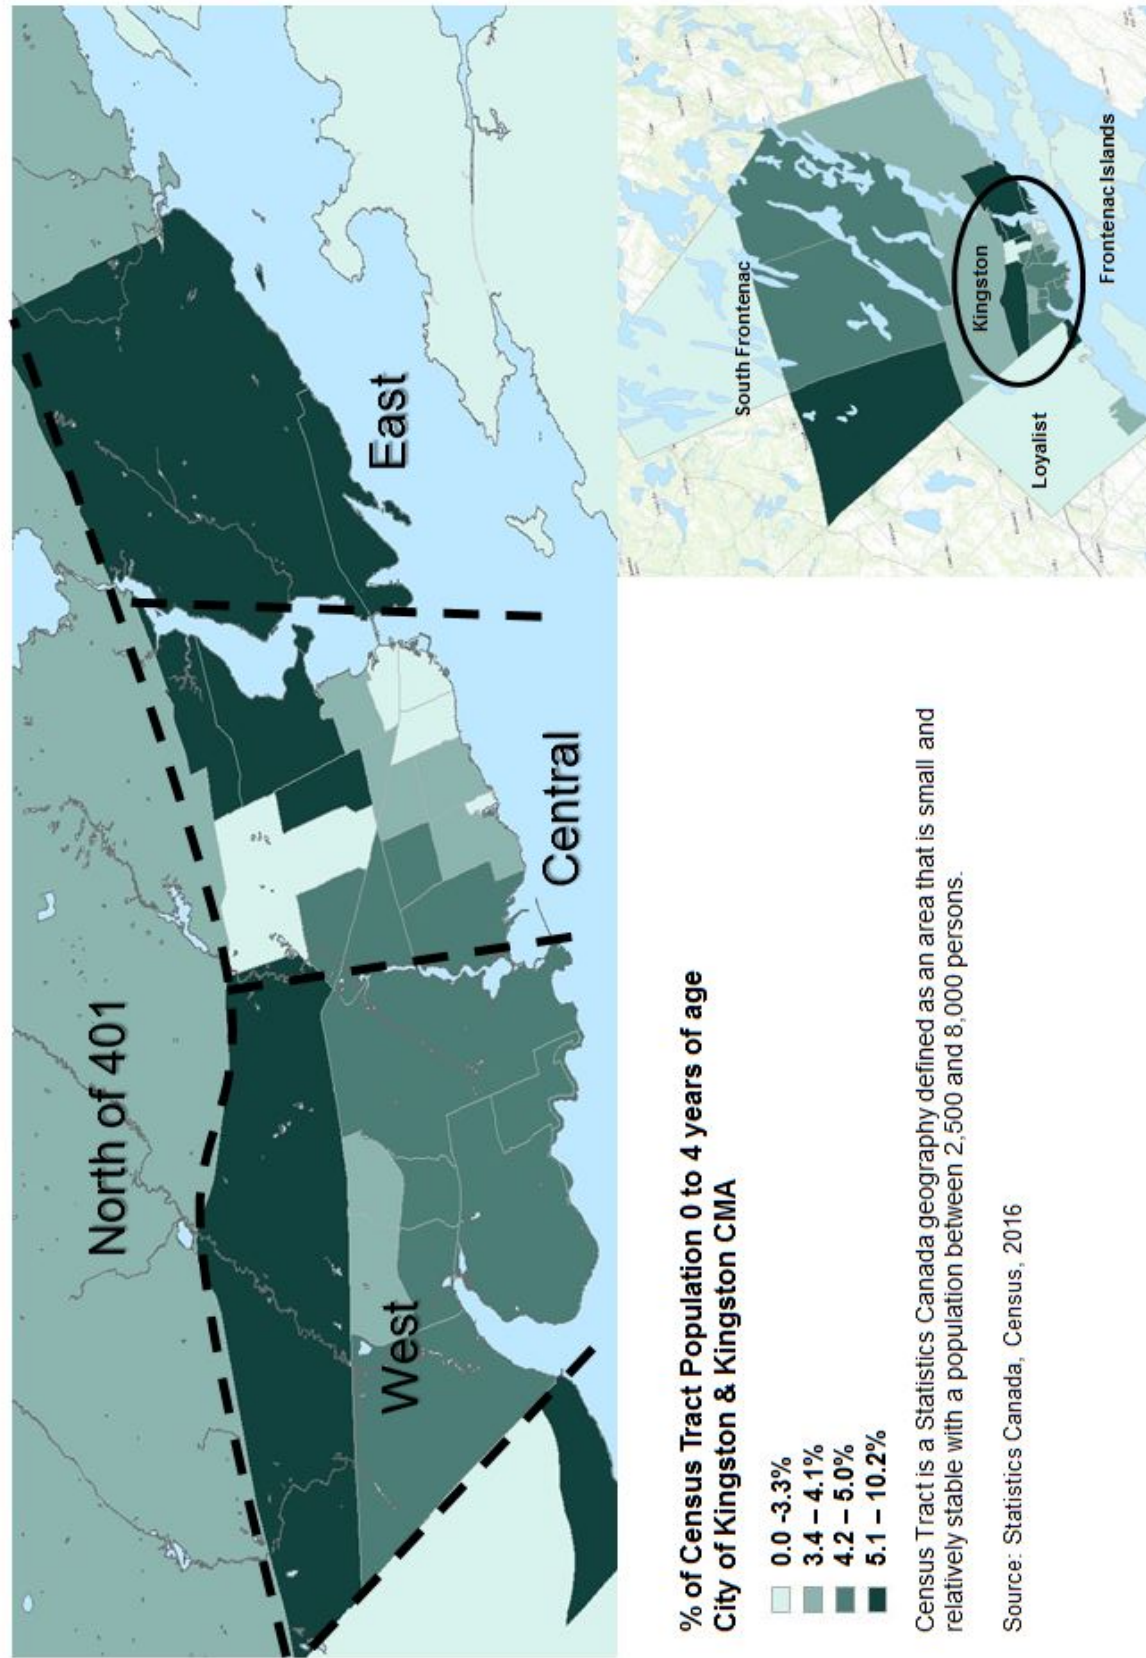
North of 401

East

Central

West

South Frontenac

Kingston

Loyalist

Frontenac Islands

% of Census Tract Population 0 to 4 years of age
City of Kingston & Kingston CMA

0.0 -3.3%
3.4 – 4.1%
4.2 – 5.0%
5.1 – 10.2%

Census Tract is a Statistics Canada geography defined as an area that is small and relatively stable with a population between 2,500 and 8,000 persons.

Source: Statistics Canada, Census, 2016